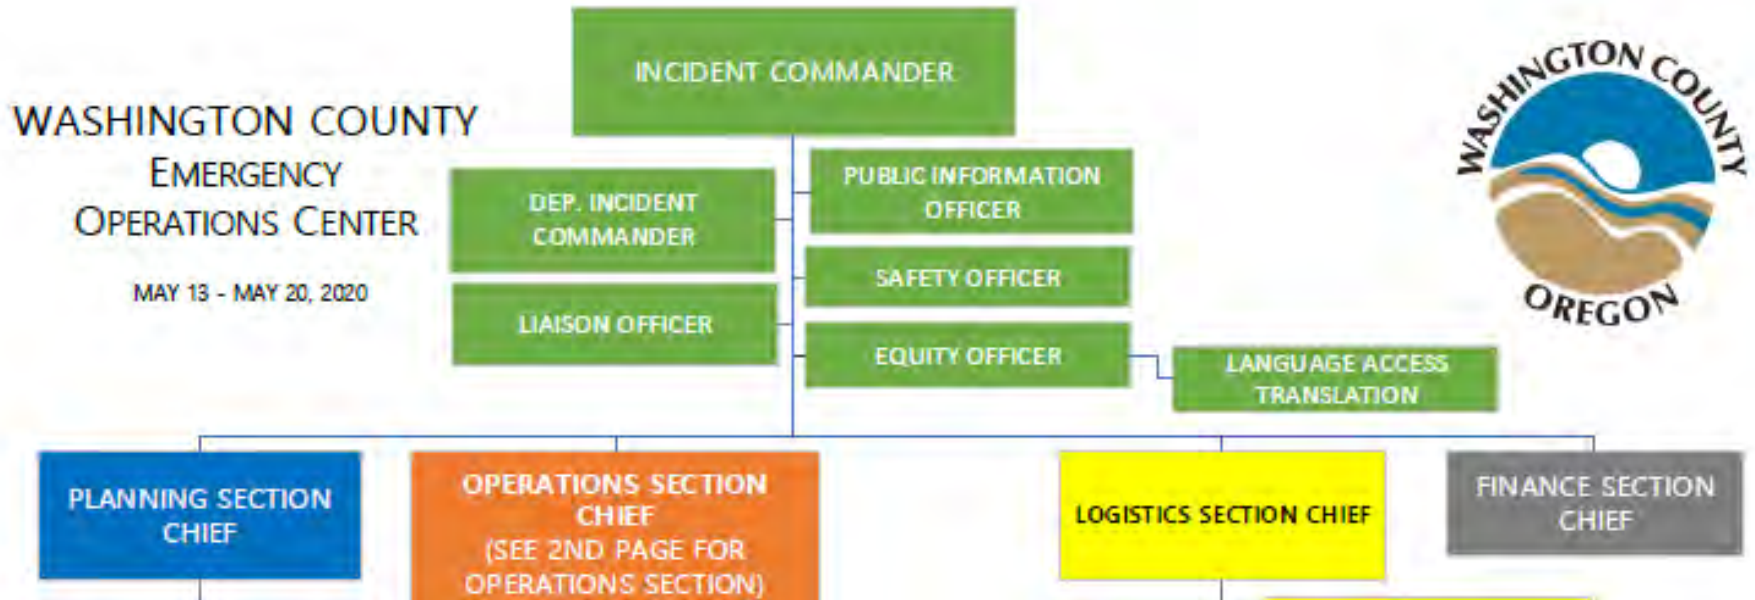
WASHINGTON COUNTY
EMERGENCY
OPERATIONS CENTER

MAY 13 - MAY 20, 2020

INCIDENT COMMANDER

DEP. INCIDENT COMMANDER

LIAISON OFFICER

PUBLIC INFORMATION OFFICER

SAFETY OFFICER

EQUITY OFFICER

LANGUAGE ACCESS TRANSLATION

WASHINGTON COUNTY OREGON

PLANNING SECTION CHIEF

OPERATIONS SECTION CHIEF (SEE 2ND PAGE FOR OPERATIONS SECTION)

LOGISTICS SECTION CHIEF

FINANCE SECTION CHIEF